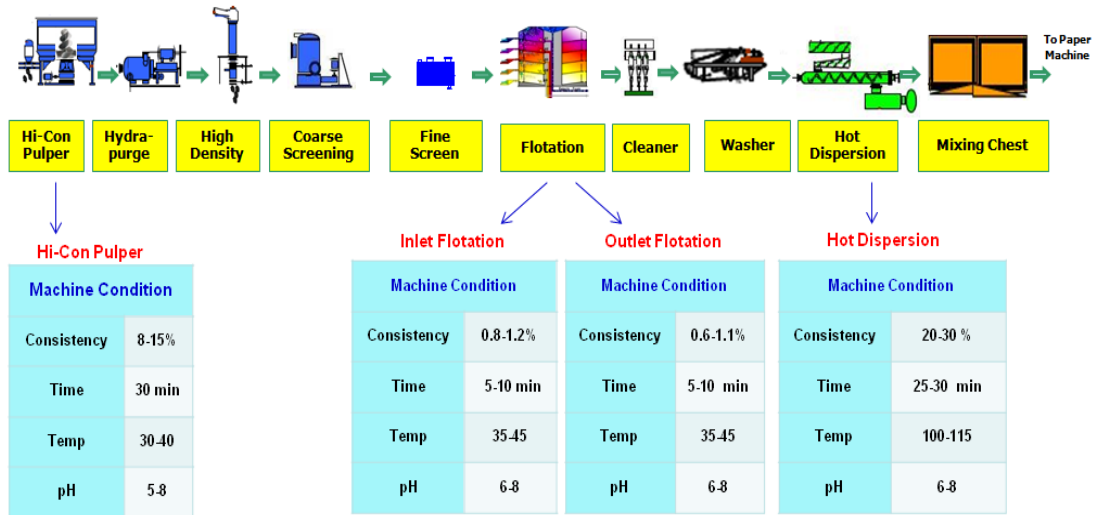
To Paper Machine

Hi-Con Pulper

Hydra-purge

High Density

Coarse Screening

Fine Screen

Flotation

Cleaner

Washer

Hot Dispersion

Mixing Chest

Hi-Con Pulper

| Machine Condition | |
|---|---|
| Consistency | 8-15% |
| Time | 30 min |
| Temp | 30-40 |
| pH | 5-8 |

Inlet Flotation

| Machine Condition | |
|---|---|
| Consistency | 0.8-1.2% |
| Time | 5-10 min |
| Temp | 35-45 |
| pH | 6-8 |

Outlet Flotation

| Machine Condition | |
|---|---|
| Consistency | 0.6-1.1% |
| Time | 5-10 min |
| Temp | 35-45 |
| pH | 6-8 |

Hot Dispersion

| Machine Condition | |
|---|---|
| Consistency | 20-30 % |
| Time | 25-30 min |
| Temp | 100-115 |
| pH | 6-8 |